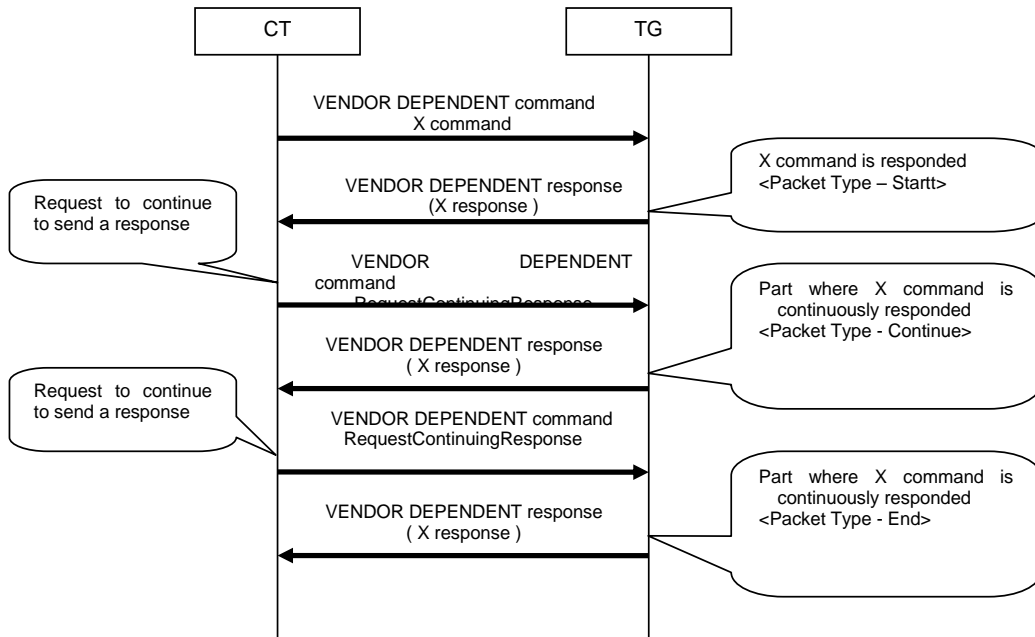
CT

TG

VENDOR DEPENDENT command
X command

X command is responded
<Packet Type – Startt>

VENDOR DEPENDENT response
(X response )

Request to continue to send a response

VENDOR DEPENDENT command
RequestContinuingResponse

Part where X command is continuously responded
<Packet Type - Continue>

VENDOR DEPENDENT response
( X response )

Request to continue to send a response

VENDOR DEPENDENT command
RequestContinuingResponse

Part where X command is continuously responded
<Packet Type - End>

VENDOR DEPENDENT response
( X response )